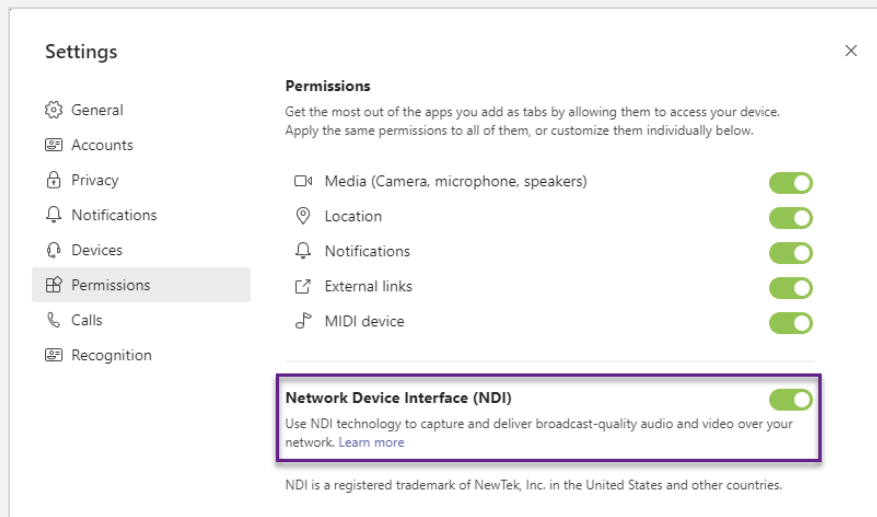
Settings

×

General
Accounts
Privacy
Notifications
Devices
Permissions
Calls
Recognition

Permissions

Get the most out of the apps you add as tabs by allowing them to access your device. Apply the same permissions to all of them, or customize them individually below.

Media (Camera, microphone, speakers)
Location
Notifications
External links
MIDI device

Network Device Interface (NDI)

Use NDI technology to capture and deliver broadcast-quality audio and video over your network. Learn more

NDI is a registered trademark of NewTek, Inc. in the United States and other countries.